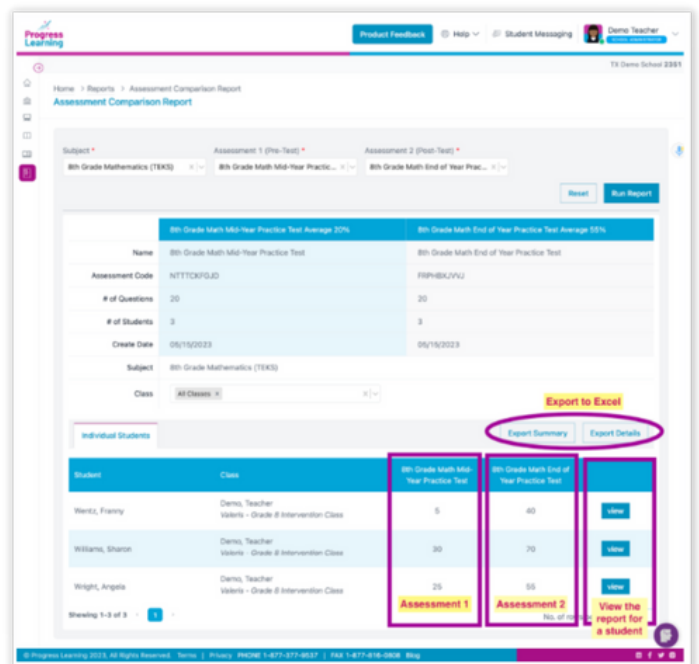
Progress Learning

Product Feedback | Help | Student Messaging | Demo Teacher SCHOOL ADMINISTRATOR

TX Demo School 2351

Home > Reports > Assessment Comparison Report

Assessment Comparison Report

Subject *
8th Grade Mathematics (TEKS)

Assessment 1 (Pre-Test) *
8th Grade Math Mid-Year Practice...

Assessment 2 (Post-Test) *
8th Grade Math End of Year Prac...

Reset | Run Report

| | 8th Grade Math Mid-Year Practice Test Average 20% | 8th Grade Math End of Year Practice Test Average 55% |
|---|---|---|
| Name | 8th Grade Math Mid-Year Practice Test | 8th Grade Math End of Year Practice Test |
| Assessment Code | NTTTCKFGJD | FRPHBXJVVJ |
| # of Questions | 20 | 20 |
| # of Students | 3 | 3 |
| Create Date | 05/15/2023 | 05/15/2023 |
| Subject | 8th Grade Mathematics (TEKS) | |
| Class | All Classes × | |

Export to Excel

Individual Students

Export Summary | Export Details

| Student | Class | 8th Grade Math Mid-Year Practice Test | 8th Grade Math End of Year Practice Test | |
|---|---|---|---|---|
| Wentz, Franny | Demo, Teacher Valeris - Grade 8 Intervention Class | 5 | 40 | view |
| Williams, Sharon | Demo, Teacher Valeris - Grade 8 Intervention Class | 30 | 70 | view |
| Wright, Angela | Demo, Teacher Valeris - Grade 8 Intervention Class | 25 | 55 | view |

Showing 1-3 of 3 < 1 >

Assessment 1 | Assessment 2 | View the report for a student

No. of rows

© Progress Learning 2023, All Rights Reserved. Terms | Privacy PHONE 1-877-377-9537 | FAX 1-877-816-0808 Blog